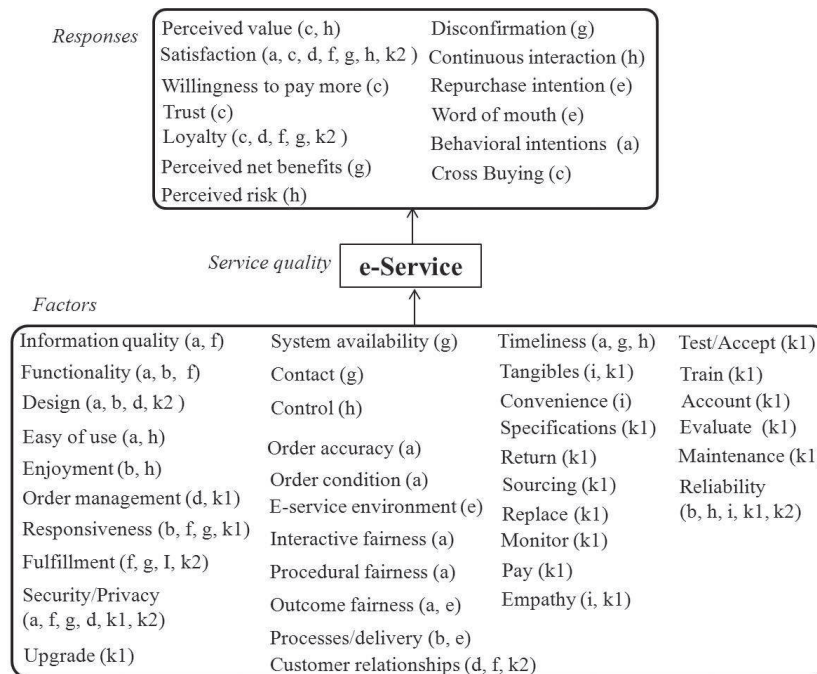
Responses

Perceived value (c, h)
Satisfaction (a, c, d, f, g, h, k2 )
Willingness to pay more (c)
Trust (c)
Loyalty (c, d, f, g, k2 )
Perceived net benefits (g)
Perceived risk (h)

Disconfirmation (g)
Continuous interaction (h)
Repurchase intention (e)
Word of mouth (e)
Behavioral intentions (a)
Cross Buying (c)

Service quality

e-Service

Factors

Information quality (a, f)
Functionality (a, b, f)
Design (a, b, d, k2 )
Easy of use (a, h)
Enjoyment (b, h)
Order management (d, k1)
Responsiveness (b, f, g, k1)
Fulfillment (f, g, I, k2)
Security/Privacy (a, f, g, d, k1, k2)
Upgrade (k1)

System availability (g)
Contact (g)
Control (h)
Order accuracy (a)
Order condition (a)
E-service environment (e)
Interactive fairness (a)
Procedural fairness (a)
Outcome fairness (a, e)
Processes/delivery (b, e)
Customer relationships (d, f, k2)

Timeliness (a, g, h)
Tangibles (i, k1)
Convenience (i)
Specifications (k1)
Return (k1)
Sourcing (k1)
Replace (k1)
Monitor (k1)
Pay (k1)
Empathy (i, k1)

Test/Accept (k1)
Train (k1)
Account (k1)
Evaluate (k1)
Maintenance (k1
Reliability (b, h, i, k1, k2)